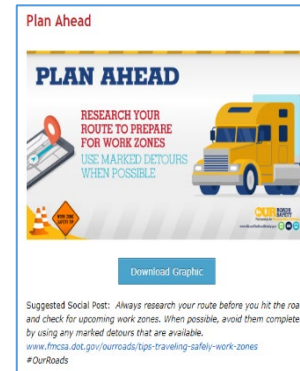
Plan Ahead

PLAN AHEAD

RESEARCH YOUR ROUTE TO PREPARE FOR WORK ZONES

USE MARKED DETOURS WHEN POSSIBLE

WORK ZONE SAFETY

OUR ROADS OUR SAFETY

Download Graphic

Suggested Social Post: Always research your route before you hit the road and check for upcoming work zones. When possible, avoid them complete by using any marked detours that are available.
www.fmcsa.dot.gov/ourroads/tips-traveling-safely-work-zones
#OurRoads